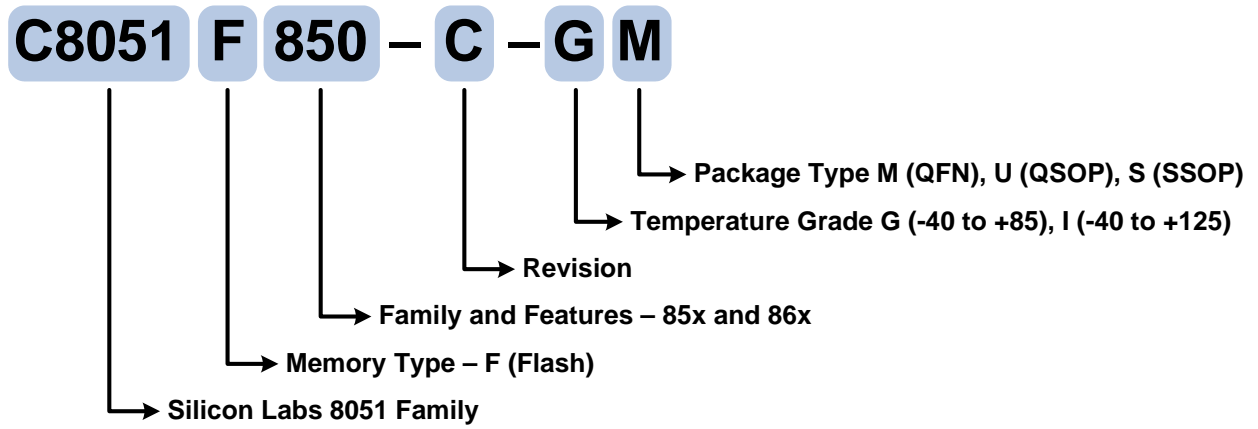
C8051 F 850 – C – G M

Package Type M (QFN), U (QSOP), S (SSOP)

Temperature Grade G (-40 to +85), I (-40 to +125)

Revision

Family and Features – 85x and 86x

Memory Type – F (Flash)

Silicon Labs 8051 Family